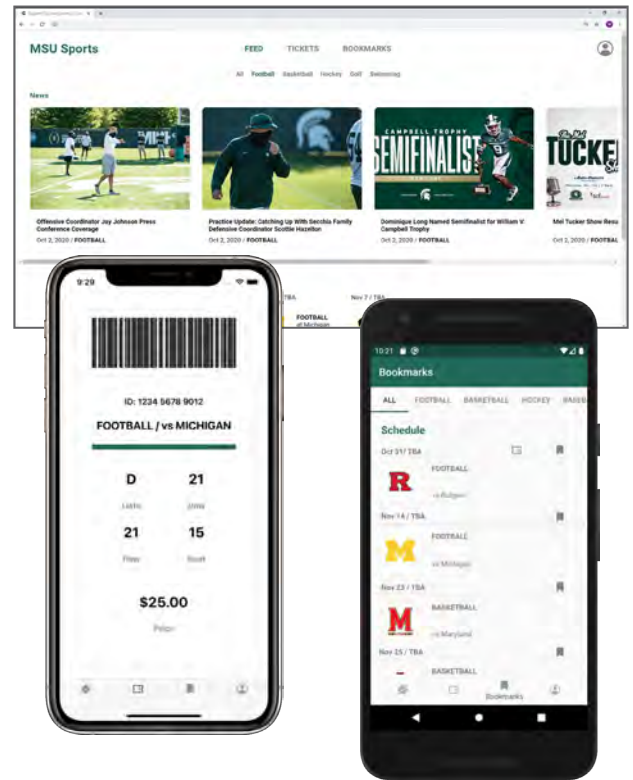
MSU Sports

FEED TICKETS BOOKMARKS

All Football Basketball Hockey Golf Swimming

News

Offensive Coordinator Jay Johnson Press Conference Coverage
Oct 2, 2020 / FOOTBALL

Practice Update: Catching Up With Serchia Family Defensive Coordinator Scottie Hazelton
Oct 2, 2020 / FOOTBALL

CAMPBELL TROPHY SEMIFINALIST

Dominique Long Named Semifinalist for William V. Campbell Trophy
Oct 2, 2020 / FOOTBALL

TUCKER

Mel Tucker Show Resu
Oct 2, 2020 / FOOTBAL

TBA

Nov 7 / TBA

FOOTBALL
at Michigan

9:29

ID: 1234 5678 9012

FOOTBALL / vs MICHIGAN

D
Gate

21
Row

21
Row

15
Seat

$25.00
Price

10:21

Bookmarks

ALL FOOTBALL BASKETBALL HOCKEY BASEB

Schedule

Oct 31 / TBA

FOOTBALL
vs Rutgers

Nov 14 / TBA

FOOTBALL
vs Michigan

Nov 23 / TBA

BASKETBALL
vs Maryland

Nov 25 / TBA

BASKETBALL

Bookmarks